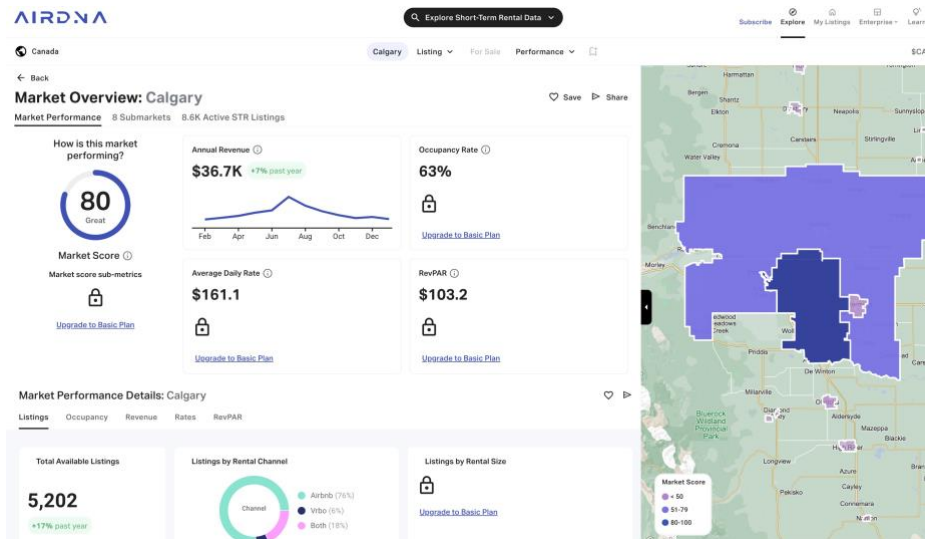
AIRDNA

Explore Short-Term Rental Data

Subscribe Explore My Listings Enterprise Learn

Canada

Calgary Listing For Sale Performance

$CA

Back

Market Overview: Calgary

Save Share

Market Performance 8 Submarkets 8.6K Active STR Listings

How is this market performing?

80
Great

Market Score

Market score sub-metrics

Upgrade to Basic Plan

Annual Revenue

$36.7K +7% past year

Feb Apr Jun Aug Oct Dec

Occupancy Rate

63%

Upgrade to Basic Plan

Average Daily Rate

$161.1

Upgrade to Basic Plan

RevPAR

$103.2

Upgrade to Basic Plan

Market Performance Details: Calgary

Listings Occupancy Revenue Rates RevPAR

Total Available Listings

5,202

+17% past year

Listings by Rental Channel

Channel

Airbnb (76%)
Vrbo (6%)
Both (18%)

Listings by Rental Size

Upgrade to Basic Plan

Hamatlan
Bergen
Elkton
Carstairs
Neapolis
Sunnyslope
Stringville
Cremona
Water Valley
Benchlands
Morley
Priddis
De Winton
Millarville
Okotoks
Aldersyde
Mazeppa
Blackie
Bluerock Wildland Provincial Park
Longview
Azure
Pekisko
Cayley
Nanton
Redwood Meadows Creek

Market Score
< 50
51-79
80-100